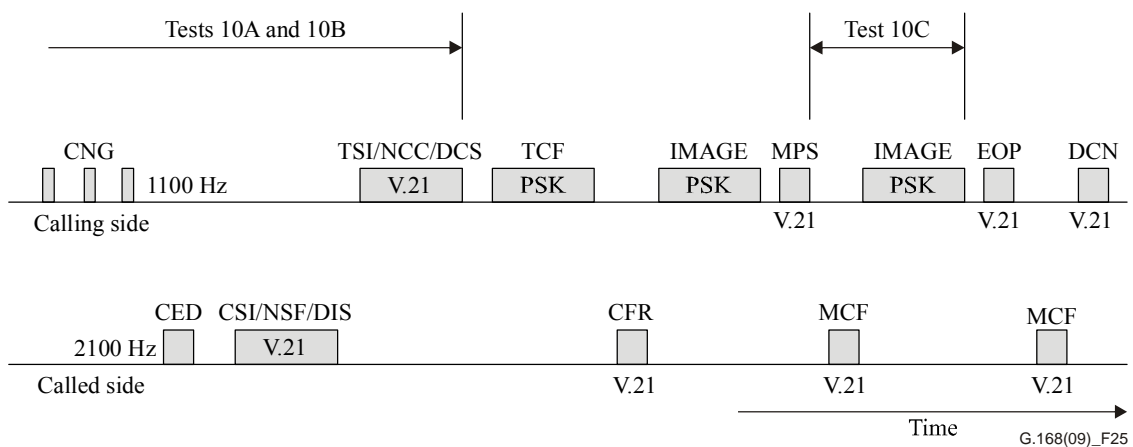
Tests 10A and 10B

Test 10C

CNG
1100 Hz
TSI/NCC/DCS
V.21
TCF
PSK
IMAGE
PSK
MPS
V.21
IMAGE
PSK
EOP
V.21
DCN
V.21
Calling side

CED
2100 Hz
CSI/NSF/DIS
V.21
CFR
V.21
MCF
V.21
MCF
V.21
Called side

Time

G.168(09)_F25